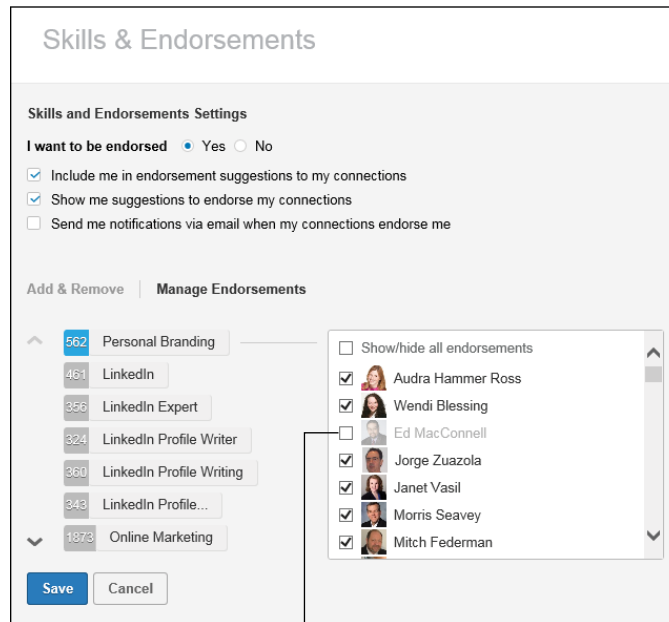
Skills & Endorsements

Skills and Endorsements Settings

I want to be endorsed Yes No

Include me in endorsement suggestions to my connections

Show me suggestions to endorse my connections

Send me notifications via email when my connections endorse me

Add & Remove | Manage Endorsements

562 Personal Branding

461 LinkedIn

356 LinkedIn Expert

324 LinkedIn Profile Writer

360 LinkedIn Profile Writing

343 LinkedIn Profile...

1873 Online Marketing

Show/hide all endorsements

Audra Hammer Ross

Wendi Blessing

Ed MacConnell

Jorge Zuazola

Janet Vasil

Morris Seavey

Mitch Federman

Save Cancel